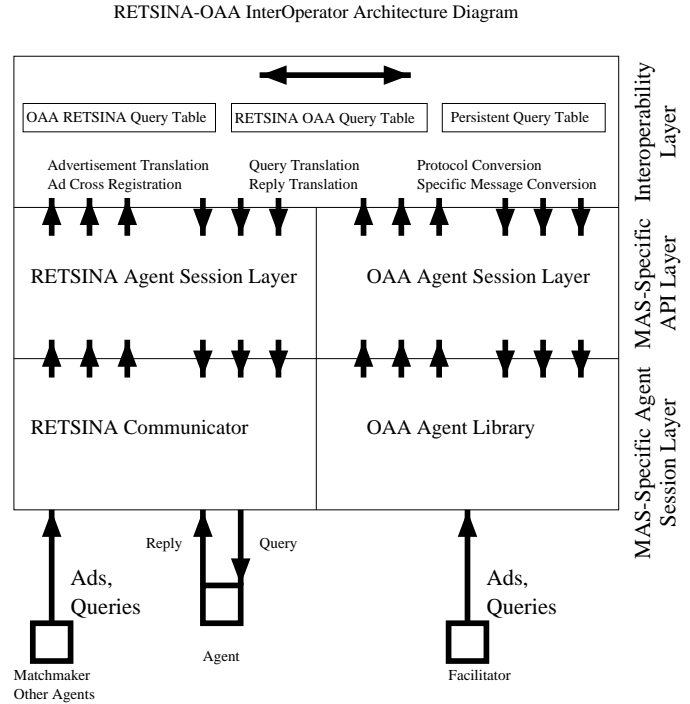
RETSINA-OAA InterOperator Architecture Diagram

OAA RETSINA Query Table

RETSINA OAA Query Table

Persistent Query Table

Advertisement Translation
Ad Cross Registration

Query Translation
Reply Translation

Protocol Conversion
Specific Message Conversion

Interoperability Layer

RETSINA Agent Session Layer

OAA Agent Session Layer

MAS-Specific API Layer

RETSINA Communicator

OAA Agent Library

MAS-Specific Agent Session Layer

Reply

Query

Ads, Queries

Ads, Queries

Matchmaker
Other Agents

Agent

Facilitator